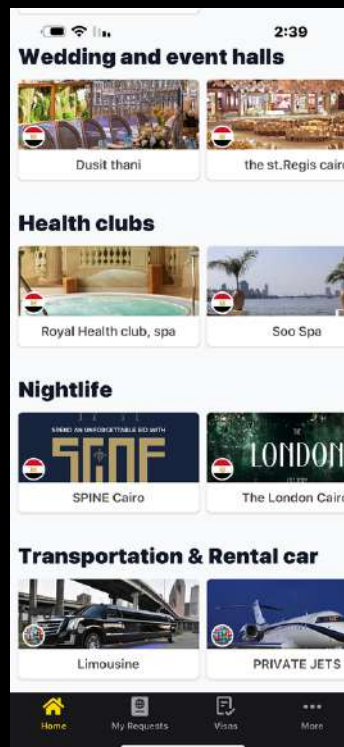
2:39

Wedding and event halls

Dusit thani

the st.Regis cair

Health clubs

Royal Health club, spa

Soo Spa

Nightlife

SPEND AN UNFORGETTABLE BID WITH

SPINE

SPINE Cairo

LONDON

The London Cair

Transportation & Rental car

Limousine

PRIVATE JETS

Home

My Requests

Visas

More